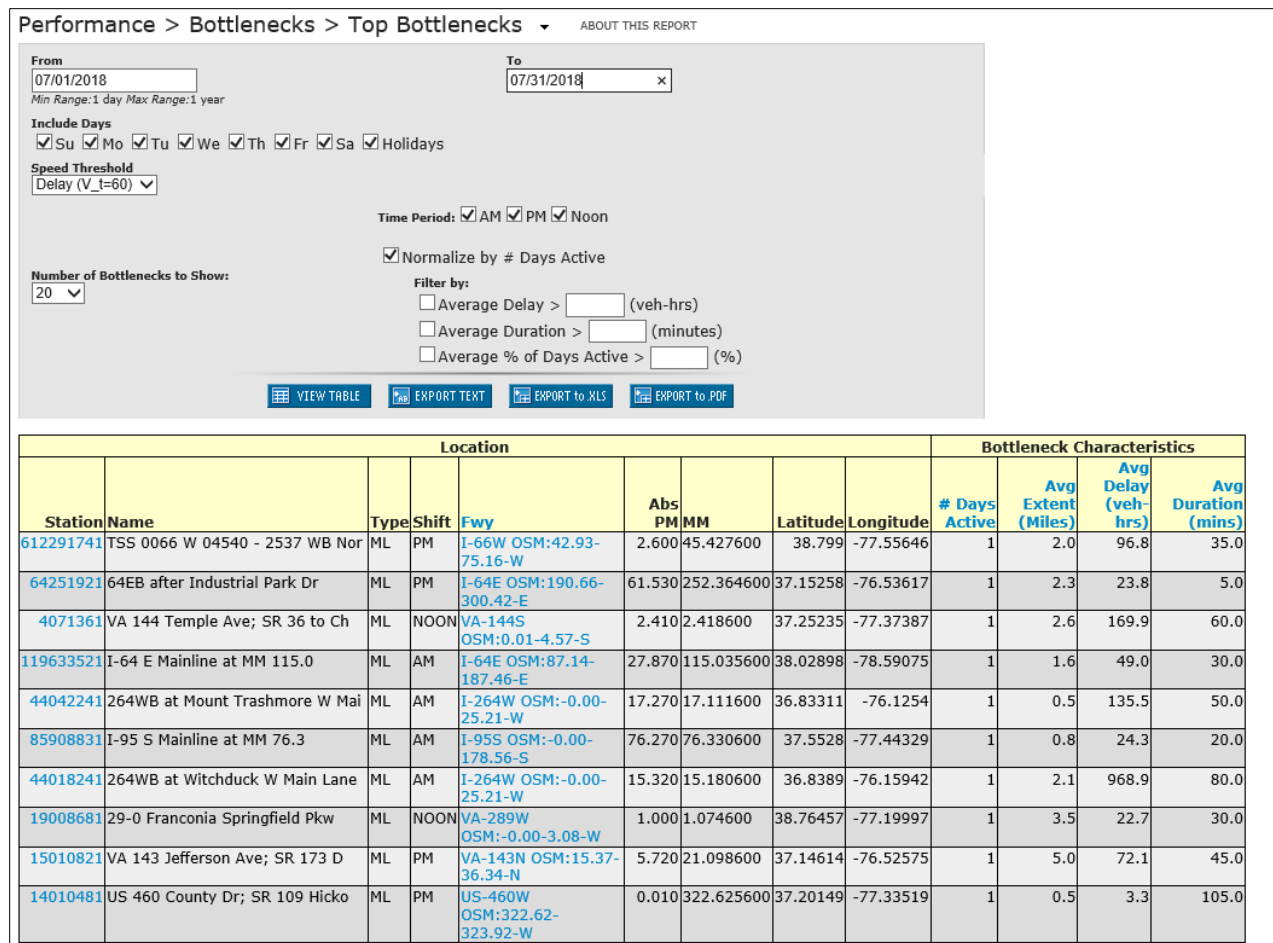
Performance > Bottlenecks > Top Bottlenecks ▾ ABOUT THIS REPORT

From
07/01/2018
Min Range:1 day Max Range:1 year

To
07/31/2018 ×

Include Days
☑Su ☑Mo ☑Tu ☑We ☑Th ☑Fr ☑Sa ☑Holidays

Speed Threshold
Delay (V_t=60)

Time Period: ☑AM ☑PM ☑Noon

☑Normalize by # Days Active

Number of Bottlenecks to Show:
20

Filter by:
☐Average Delay > (veh-hrs)
☐Average Duration > (minutes)
☐Average % of Days Active > (%)

VIEW TABLE EXPORT TEXT EXPORT to .XLS EXPORT to .PDF

| Location | | | | | | | | | Bottleneck Characteristics | | | |
|---|---|---|---|---|---|---|---|---|---|---|---|---|
| Station | Name | Type | Shift | Fwy | Abs PM | MM | Latitude | Longitude | # Days Active | Avg Extent (Miles) | Avg Delay (veh-hrs) | Avg Duration (mins) |
| 612291741 | TSS 0066 W 04540 - 2537 WB Nor | ML | PM | I-66W OSM:42.93-75.16-W | 2.600 | 45.427600 | 38.799 | -77.55646 | 1 | 2.0 | 96.8 | 35.0 |
| 64251921 | 64EB after Industrial Park Dr | ML | PM | I-64E OSM:190.66-300.42-E | 61.530 | 252.364600 | 37.15258 | -76.53617 | 1 | 2.3 | 23.8 | 5.0 |
| 4071361 | VA 144 Temple Ave; SR 36 to Ch | ML | NOON | VA-144S OSM:0.01-4.57-S | 2.410 | 2.418600 | 37.25235 | -77.37387 | 1 | 2.6 | 169.9 | 60.0 |
| 119633521 | I-64 E Mainline at MM 115.0 | ML | AM | I-64E OSM:87.14-187.46-E | 27.870 | 115.035600 | 38.02898 | -78.59075 | 1 | 1.6 | 49.0 | 30.0 |
| 44042241 | 264WB at Mount Trashmore W Mai | ML | AM | I-264W OSM:-0.00-25.21-W | 17.270 | 17.111600 | 36.83311 | -76.1254 | 1 | 0.5 | 135.5 | 50.0 |
| 85908831 | I-95 S Mainline at MM 76.3 | ML | AM | I-95S OSM:-0.00-178.56-S | 76.270 | 76.330600 | 37.5528 | -77.44329 | 1 | 0.8 | 24.3 | 20.0 |
| 44018241 | 264WB at Witchduck W Main Lane | ML | AM | I-264W OSM:-0.00-25.21-W | 15.320 | 15.180600 | 36.8389 | -76.15942 | 1 | 2.1 | 968.9 | 80.0 |
| 19008681 | 29-0 Franconia Springfield Pkw | ML | NOON | VA-289W OSM:-0.00-3.08-W | 1.000 | 1.074600 | 38.76457 | -77.19997 | 1 | 3.5 | 22.7 | 30.0 |
| 15010821 | VA 143 Jefferson Ave; SR 173 D | ML | PM | VA-143N OSM:15.37-36.34-N | 5.720 | 21.098600 | 37.14614 | -76.52575 | 1 | 5.0 | 72.1 | 45.0 |
| 14010481 | US 460 County Dr; SR 109 Hicko | ML | PM | US-460W OSM:322.62-323.92-W | 0.010 | 322.625600 | 37.20149 | -77.33519 | 1 | 0.5 | 3.3 | 105.0 |